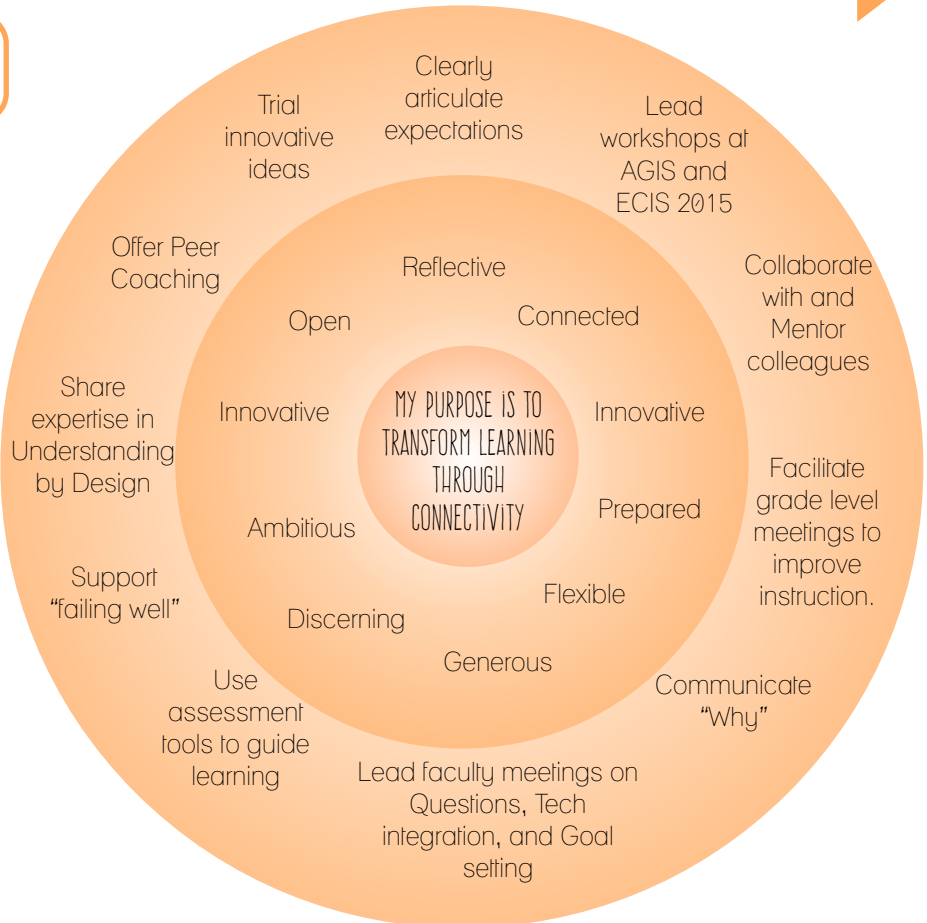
MY PURPOSE IS TO TRANSFORM LEARNING THROUGH CONNECTIVITY

Reflective

Connected

Innovative

Prepared

Flexible

Generous

Discerning

Ambitious

Innovative

Open

Clearly articulate expectations

Lead workshops at AGIS and ECIS 2015

Collaborate with and Mentor colleagues

Facilitate grade level meetings to improve instruction.

Communicate "Why"

Lead faculty meetings on Questions, Tech integration, and Goal setting

Use assessment tools to guide learning

Support "failing well"

Share expertise in Understanding by Design

Offer Peer Coaching

Trial innovative ideas